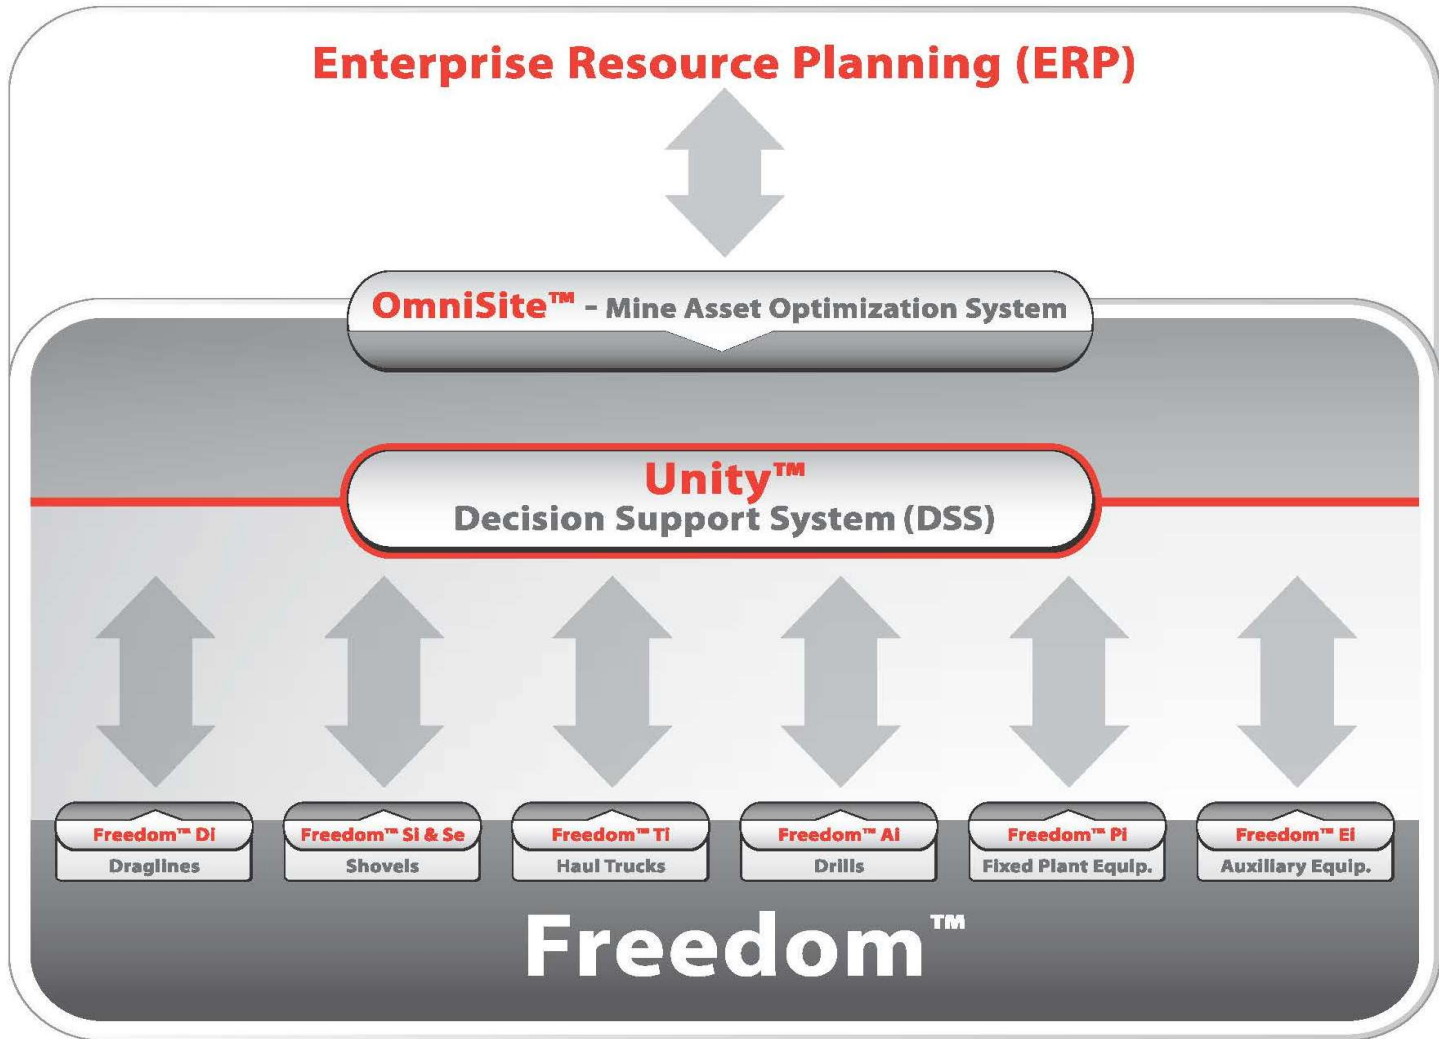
Enterprise Resource Planning (ERP)

OmniSite™ - Mine Asset Optimization System

Unity™
Decision Support System (DSS)

Freedom™ Di
Draglines

Freedom™ Si & Se
Shovels

Freedom™ Ti
Haul Trucks

Freedom™ Ai
Drills

Freedom™ Pi
Fixed Plant Equip.

Freedom™ Ei
Auxillary Equip.

Freedom™